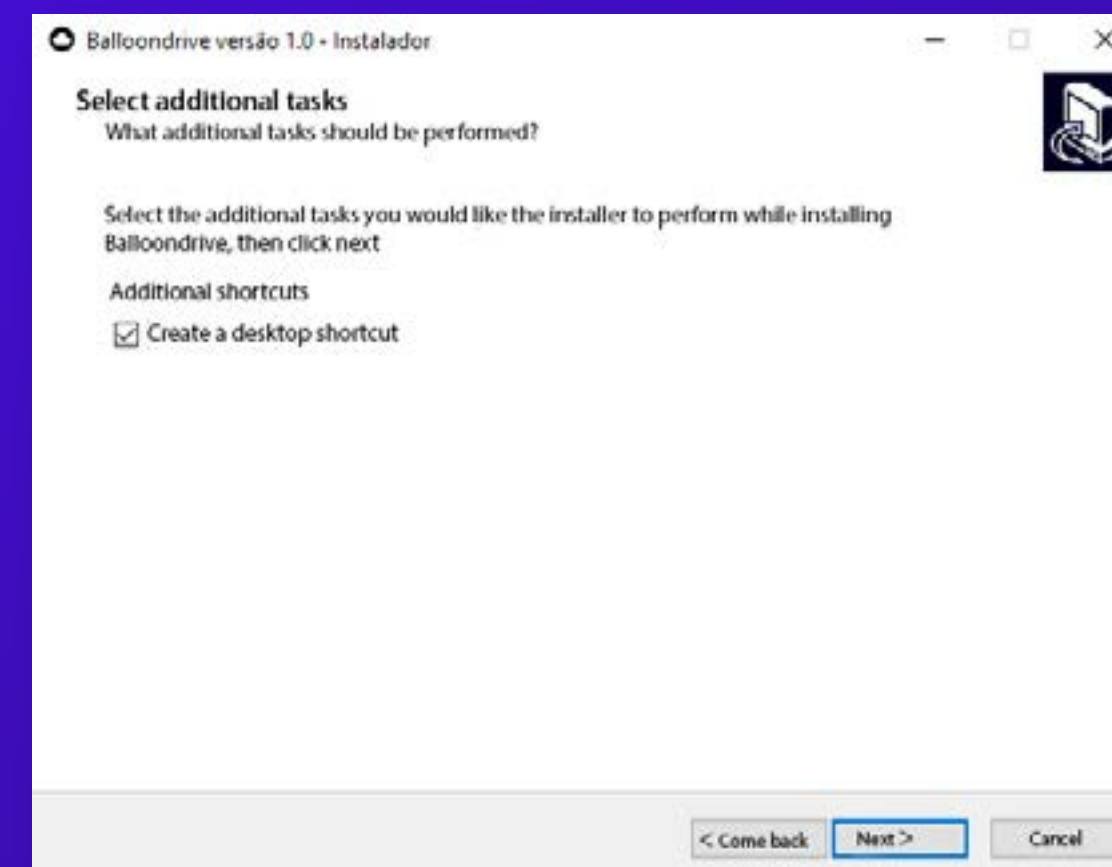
Balloondrive versão 1.0 - Instalador

Select additional tasks
What additional tasks should be performed?

Select the additional tasks you would like the installer to perform while installing Balloondrive, then click next

Additional shortcuts

Create a desktop shortcut

< Come back
Next >
Cancel